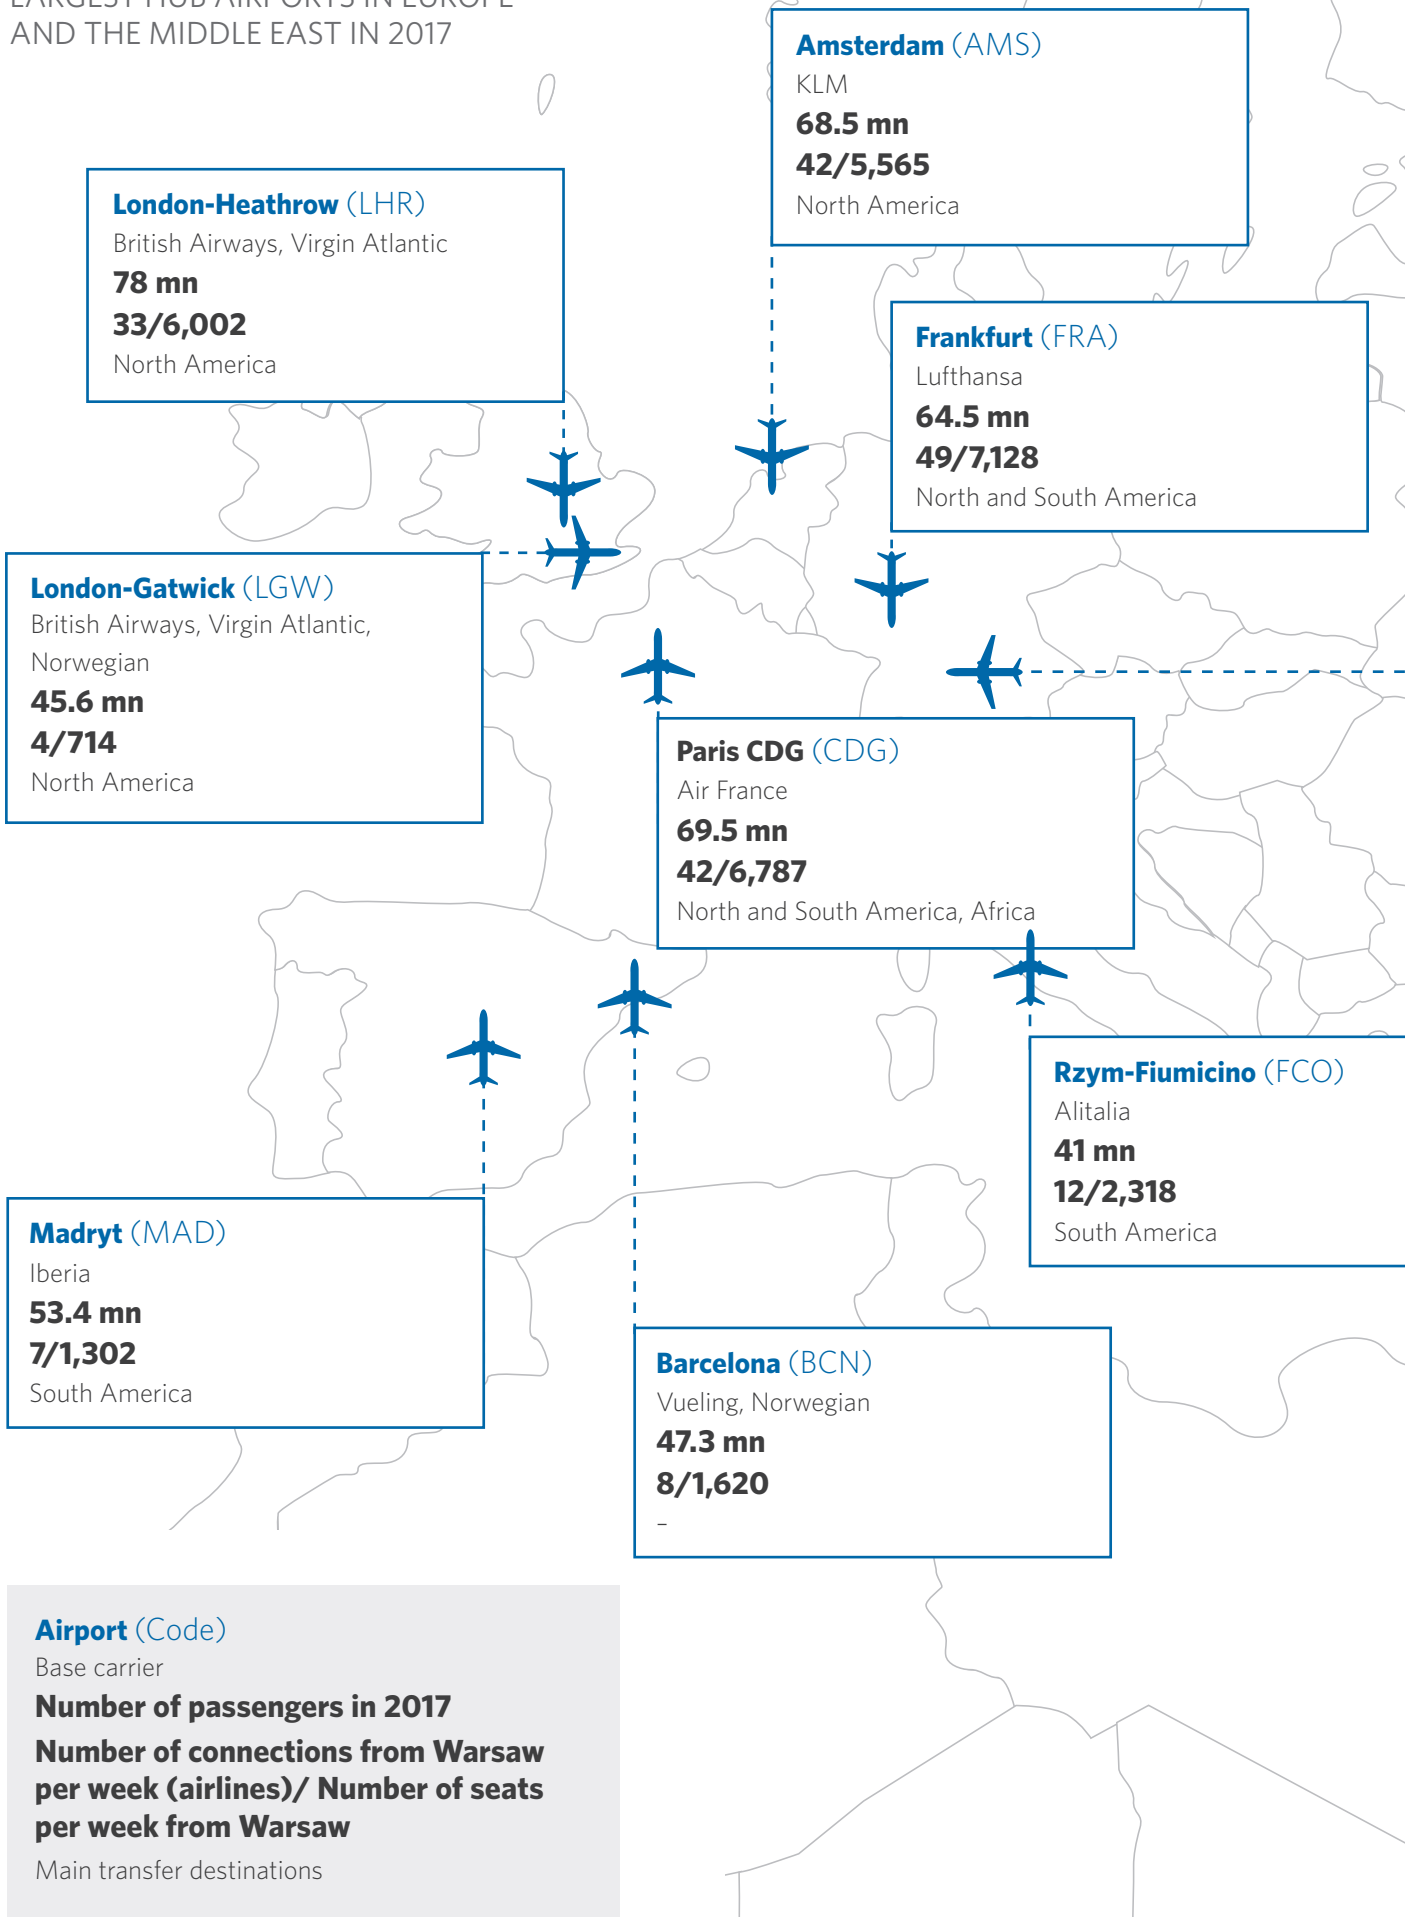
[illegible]
AND THE MIDDLE EAST IN 2017

Amsterdam (AMS)
KLM
68.5 mn
42/5,565
North America

London-Heathrow (LHR)
British Airways, Virgin Atlantic
78 mn
33/6,002
North America

Frankfurt (FRA)
Lufthansa
64.5 mn
49/7,128
North and South America

London-Gatwick (LGW)
British Airways, Virgin Atlantic, Norwegian
45.6 mn
4/714
North America

Paris CDG (CDG)
Air France
69.5 mn
42/6,787
North and South America, Africa

Rzym-Fiumicino (FCO)
Alitalia
41 mn
12/2,318
South America

Madryt (MAD)
Iberia
53.4 mn
7/1,302
South America

Barcelona (BCN)
Vueling, Norwegian
47.3 mn
8/1,620
–

Airport (Code)
Base carrier
Number of passengers in 2017
Number of connections from Warsaw per week (airlines)/ Number of seats per week from Warsaw
Main transfer destinations